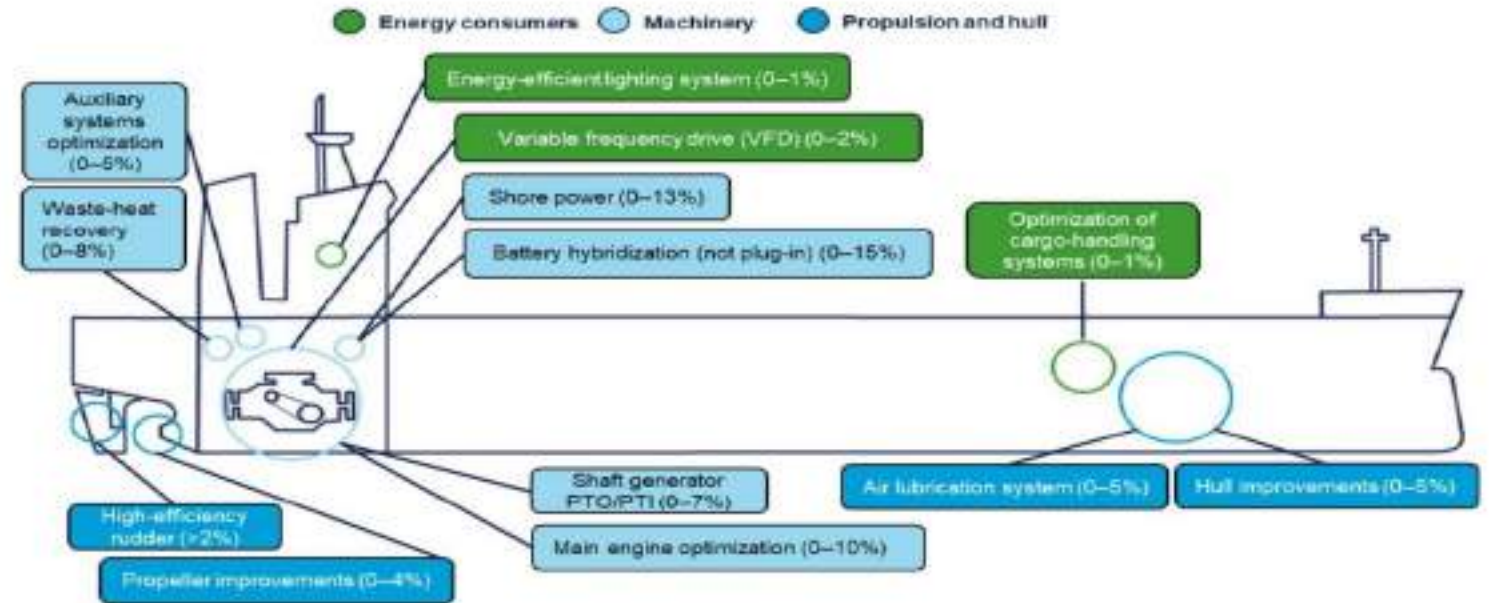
Energy consumers Machinery Propulsion and hull

Auxiliary systems optimization (0–5%)

Energy-efficientlighting system (0–1%)

Variable frequency drive (VFD) (0–2%)

Waste-heat recovery (0–8%)

Shore power (0–13%)

Battery hybridization (not plug-in) (0–15%)

Optimization of cargo-handling systems (0–1%)

Shaft generator PTO/PTI (0–7%)

Air lubrication system (0–5%)

Hull improvements (0–5%)

High-efficiency rudder (>2%)

Main engine optimization (0–10%)

Propeller improvements (0–4%)